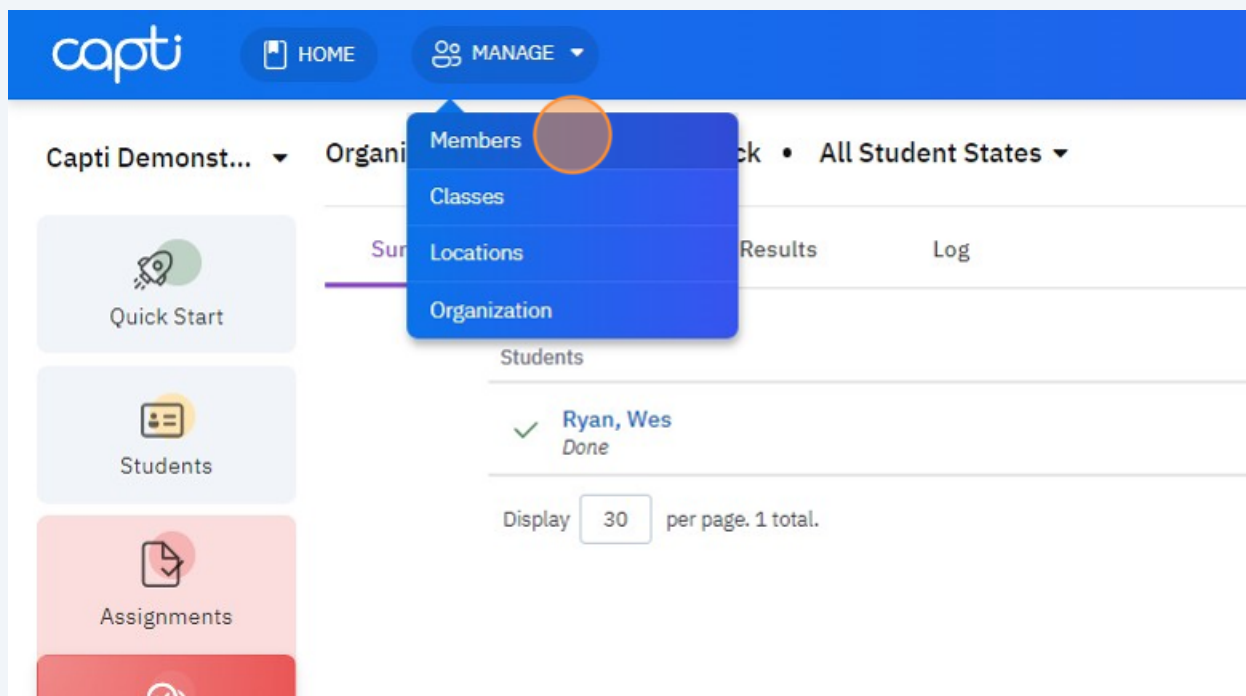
capti

HOME

MANAGE

Members

Classes

Locations

Organization

Capti Demonst...

Organi

ck • All Student States

Sur

Results

Log

Quick Start

Students

Assignments

Students

Ryan, Wes
Done

Display 30 per page. 1 total.